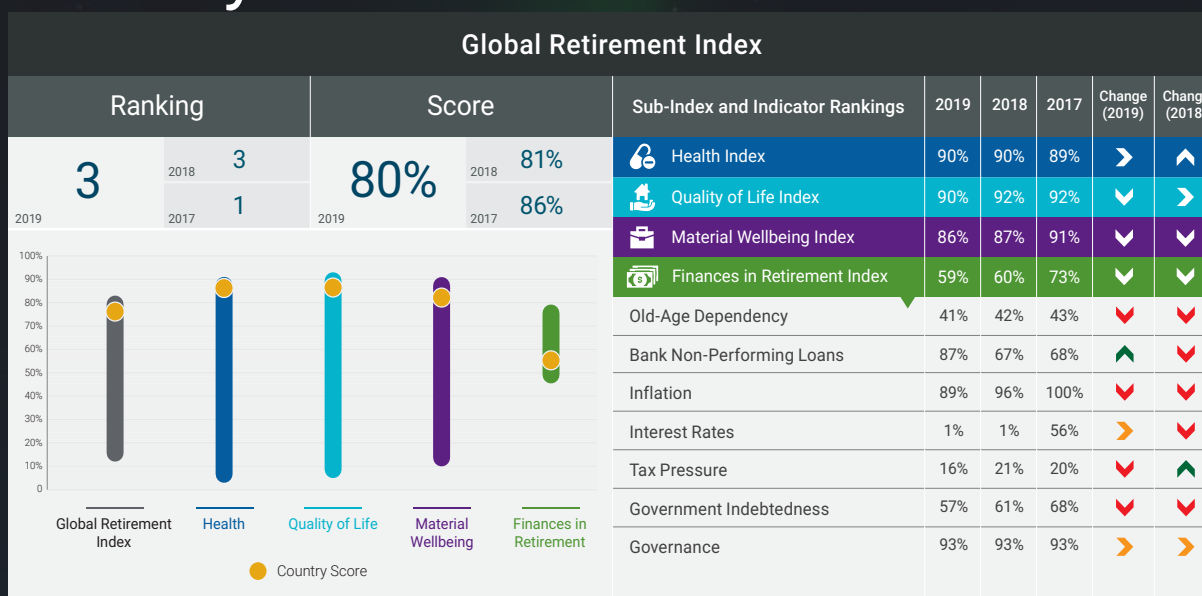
Global Retirement Index

| Ranking | | Score | |
|---|---|---|---|
| 3 (2019) | 2018: 3 / 2017: 1 | 80% (2019) | 2018: 81% / 2017: 86% |

100%
90%
80%
70%
60%
50%
40%
30%
20%
10%
0

Global Retirement Index
Health
Quality of Life
Material Wellbeing
Finances in Retirement

Country Score

| Sub-Index and Indicator Rankings | 2019 | 2018 | 2017 | Change (2019) | Chang (2018 |
|---|---|---|---|---|---|
| Health Index | 90% | 90% | 89% | | |
| Quality of Life Index | 90% | 92% | 92% | | |
| Material Wellbeing Index | 86% | 87% | 91% | | |
| Finances in Retirement Index | 59% | 60% | 73% | | |
| Old-Age Dependency | 41% | 42% | 43% | | |
| Bank Non-Performing Loans | 87% | 67% | 68% | | |
| Inflation | 89% | 96% | 100% | | |
| Interest Rates | 1% | 1% | 56% | | |
| Tax Pressure | 16% | 21% | 20% | | |
| Government Indebtedness | 57% | 61% | 68% | | |
| Governance | 93% | 93% | 93% | | |